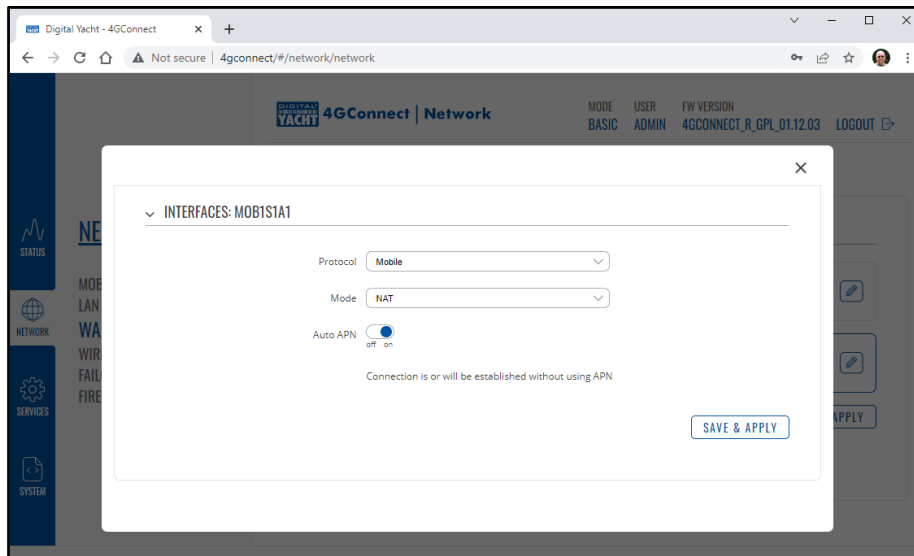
Digital Yacht - 4GConnect ×

Not secure | 4gconnect/#/network/network

DIGITAL YACHT 4GConnect | Network

MODE BASIC USER ADMIN FW VERSION 4GCONNECT_R_GPL_01.12.03 LOGOUT

STATUS

NETWORK

SERVICES

SYSTEM

NE

MOB
LAN
WA
WIR
FAIL
FIRE

APPLY

×

INTERFACES: MOB1S1A1

Protocol Mobile

Mode NAT

Auto APN off on

Connection is or will be established without using APN

SAVE & APPLY